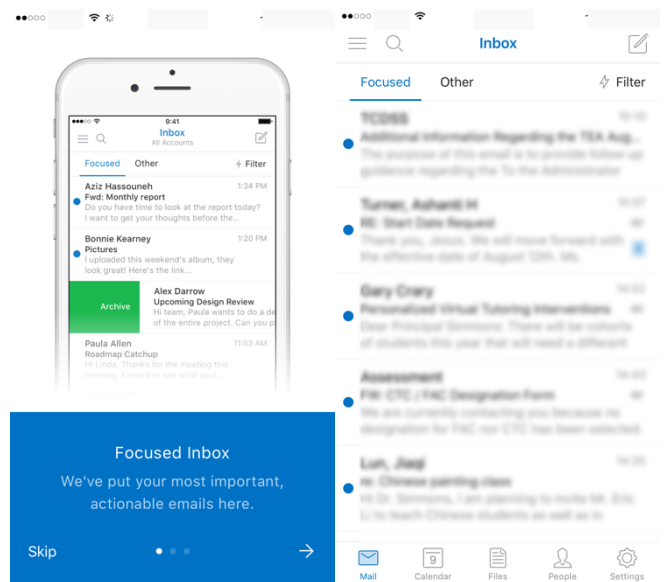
9:41

Inbox
All Accounts

Focused Other Filter

Aziz Hassouneh 1:34 PM
Fwd: Monthly report
Do you have time to look at the report today? I want to get your thoughts before the...

Bonnie Kearney 1:20 PM
Pictures
I uploaded this weekend's album, they look great! Here's the link...

Archive
Alex Darrow
Upcoming Design Review
Hi team, Paula wants to do a of the entire project. Can you p

Paula Allen 11:03 AM
Roadmap Catchup
Hi Linda, Thanks for the meeting this morning. Excited to see what your...

Focused Inbox

We've put your most important, actionable emails here.

Skip

Inbox

Focused Other Filter

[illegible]
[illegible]
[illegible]

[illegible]
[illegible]
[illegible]

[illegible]
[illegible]
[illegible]

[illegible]
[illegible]
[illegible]

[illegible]
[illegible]
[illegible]

Mail Calendar Files People Settings
9